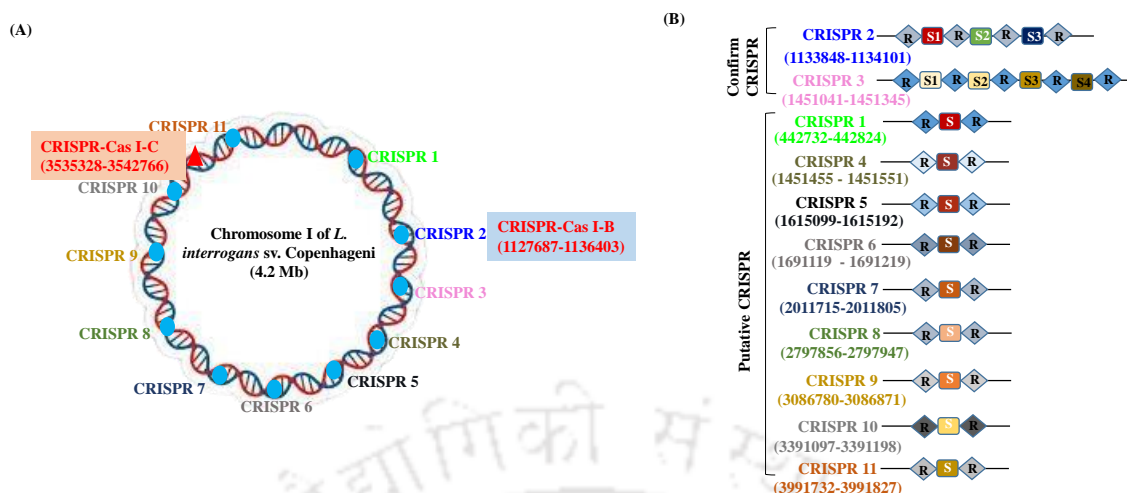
(A)

CRISPR-Cas I-C
(3535328-3542766)

CRISPR 11
CRISPR 1
CRISPR 10
Chromosome I of *L. interrogans* sv. Copenhageni
(4.2 Mb)
CRISPR 2
CRISPR-Cas I-B
(1127687-1136403)
CRISPR 9
CRISPR 3
CRISPR 8
CRISPR 4
CRISPR 7
CRISPR 5
CRISPR 6

(B)

Confirm CRISPR

CRISPR 2
(1133848-1134101)
R S1 R S2 R S3 R

CRISPR 3
(1451041-1451345)
R S1 R S2 R S3 R S4 R

Putative CRISPR

CRISPR 1
(442732-442824)
R S R

CRISPR 4
(1451455 - 1451551)
R S R

CRISPR 5
(1615099-1615192)
R S R

CRISPR 6
(1691119 - 1691219)
R S R

CRISPR 7
(2011715-2011805)
R S R

CRISPR 8
(2797856-2797947)
R S R

CRISPR 9
(3086780-3086871)
R S R

CRISPR 10
(3391097-3391198)
R S R

CRISPR 11
(3991732-3991827)
R S R